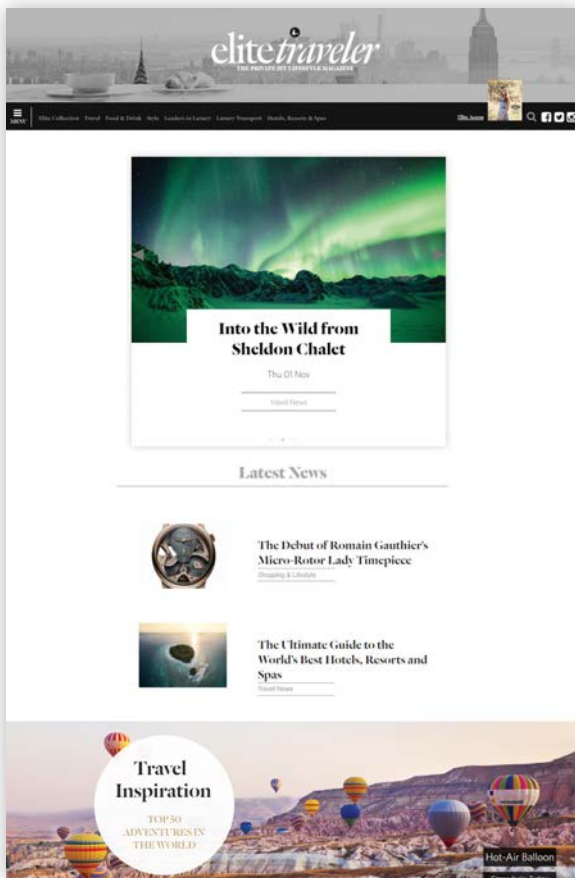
elitetraveler
THE PRIVATE JET LIFESTYLE MAGAZINE

MENU Elite Collection Travel Food & Drink Style Leaders in Luxury Luxury Transport Hotels, Resorts & Spas

Elite Issue

Into the Wild from Sheldon Chalet

Thu 01 Nov

Travel News

Latest News

The Debut of Romain Gauthier's Micro-Rotor Lady Timepiece

Shopping & Lifestyle

The Ultimate Guide to the World's Best Hotels, Resorts and Spas

Travel News

Travel Inspiration

TOP 50 ADVENTURES IN THE WORLD

Hot-Air Balloon